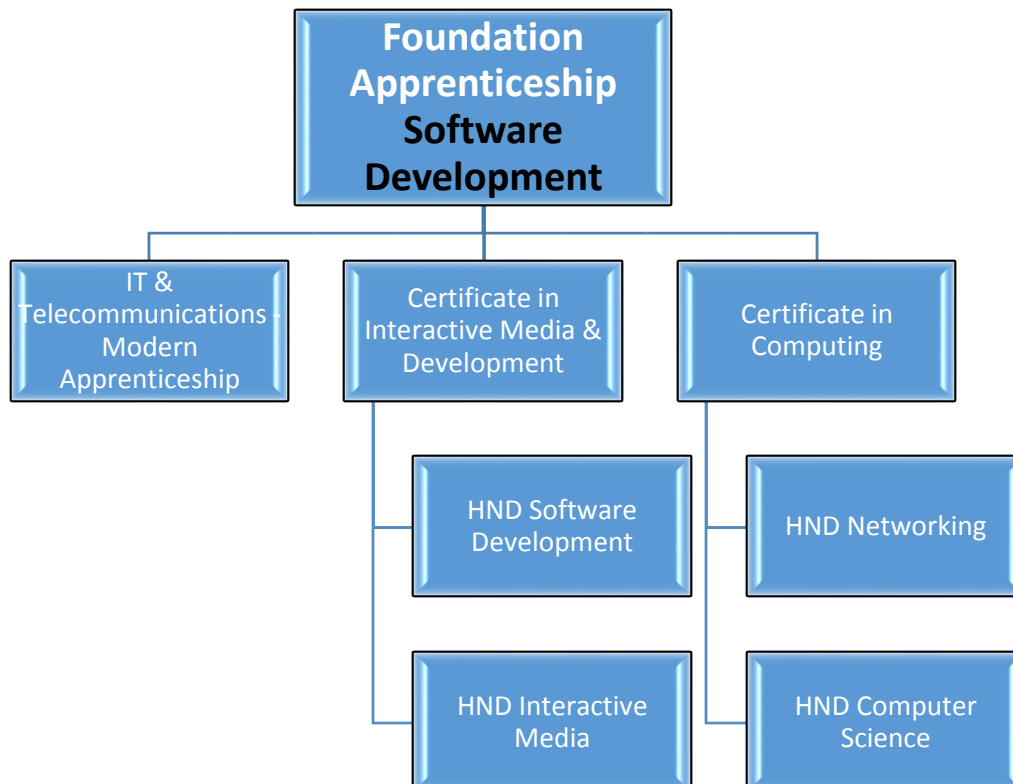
Foundation Apprenticeship Software Development

IT & Telecommunications - Modern Apprenticeship

Certificate in Interactive Media & Development

Certificate in Computing

HND Software Development

HND Interactive Media

HND Networking

HND Computer Science